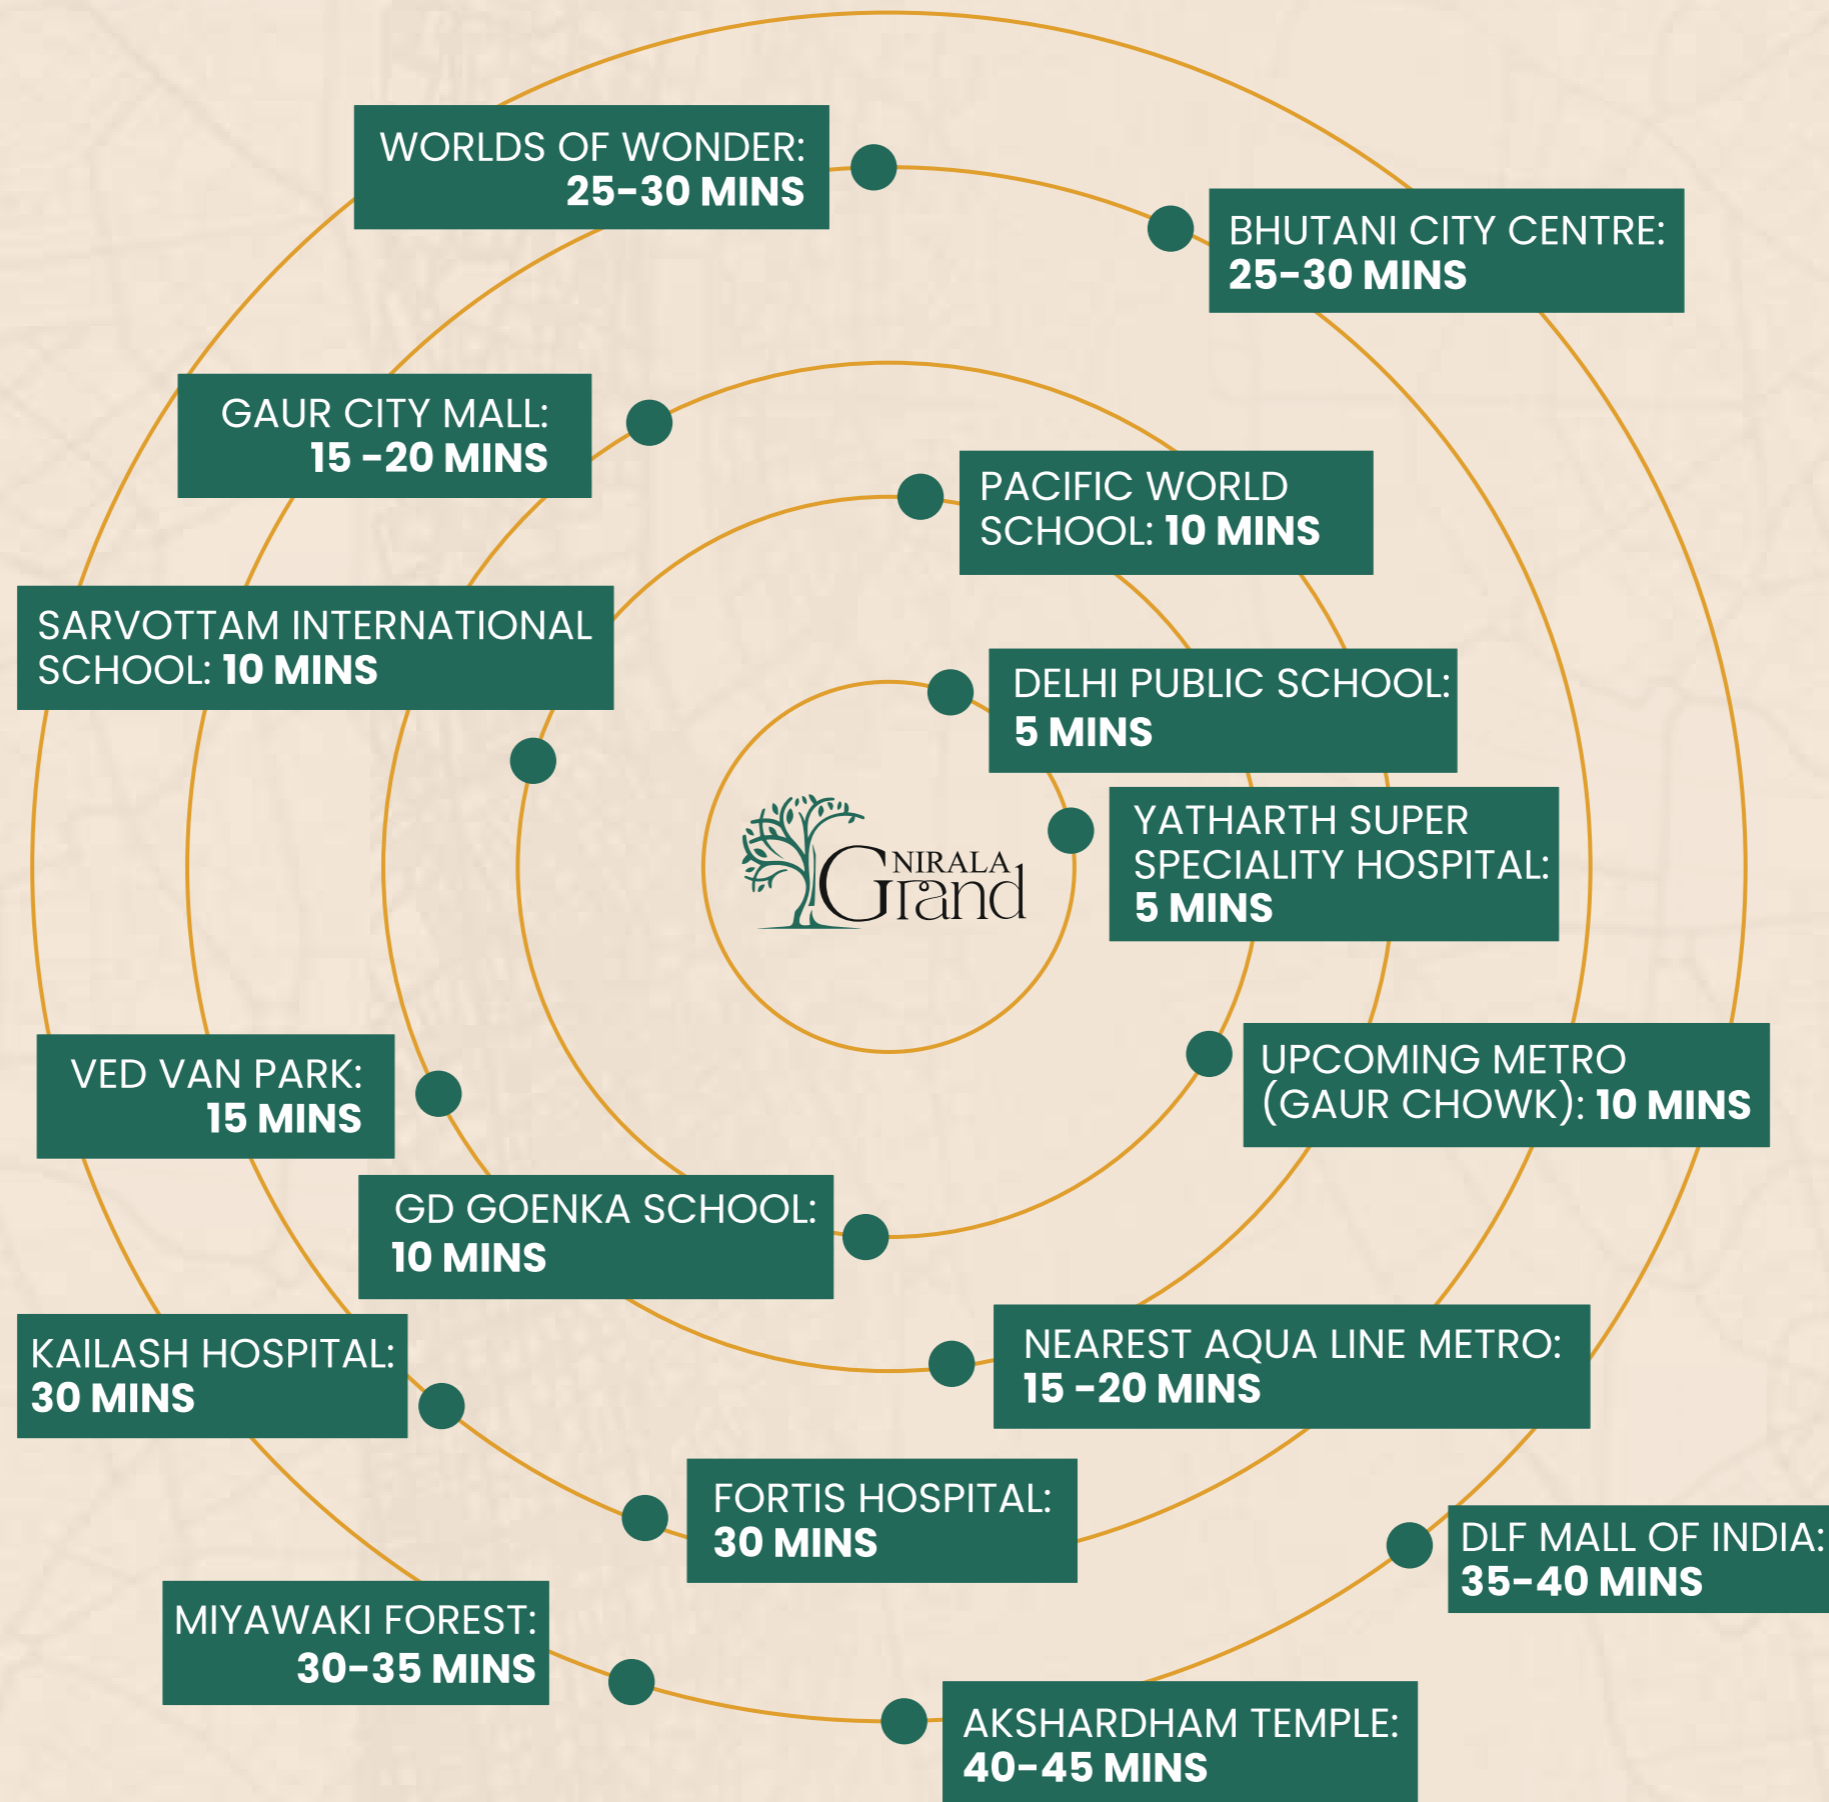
WORLDS OF WONDER:
25-30 MINS

BHUTANI CITY CENTRE:
25-30 MINS

GAUR CITY MALL:
15 -20 MINS

PACIFIC WORLD SCHOOL: 10 MINS

SARVOTTAM INTERNATIONAL SCHOOL: 10 MINS

DELHI PUBLIC SCHOOL:
5 MINS

NIRALA Grand

YATHARTH SUPER SPECIALITY HOSPITAL:
5 MINS

UPCOMING METRO (GAUR CHOWK): 10 MINS

VED VAN PARK:
15 MINS

GD GOENKA SCHOOL:
10 MINS

KAILASH HOSPITAL:
30 MINS

NEAREST AQUA LINE METRO:
15 -20 MINS

FORTIS HOSPITAL:
30 MINS

DLF MALL OF INDIA:
35-40 MINS

MIYAWAKI FOREST:
30-35 MINS

AKSHARDHAM TEMPLE:
40-45 MINS